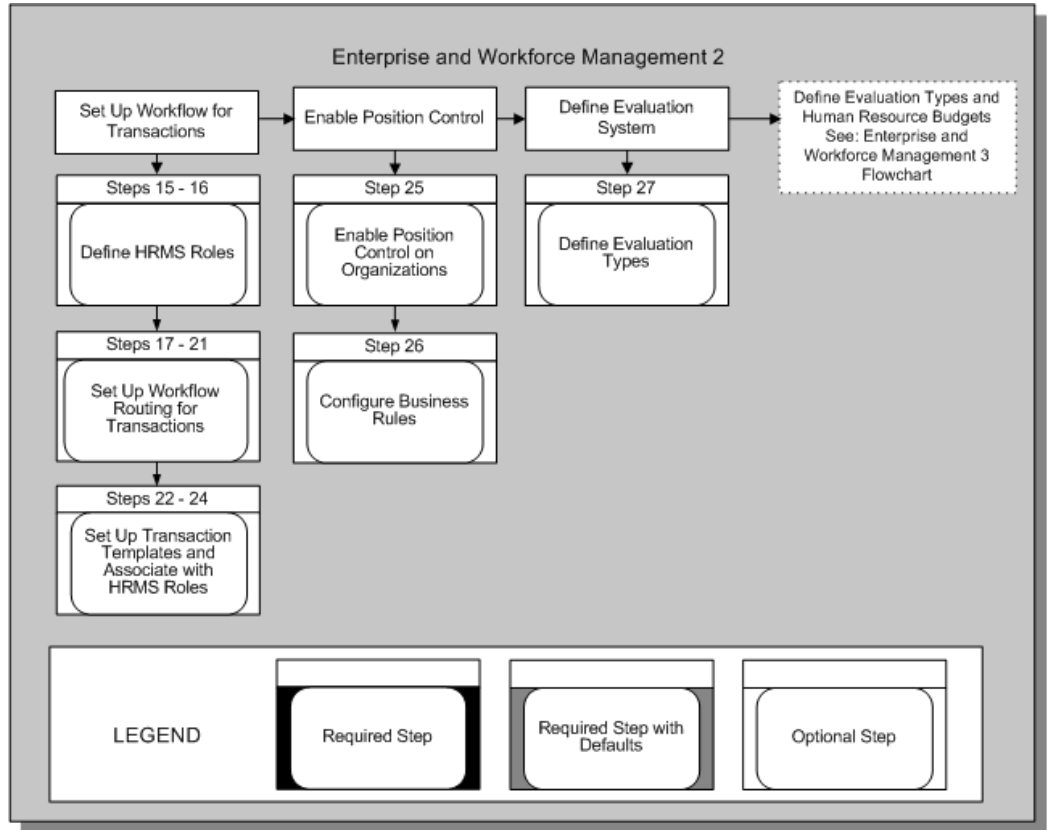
Enterprise and Workforce Management 2

Set Up Workflow for Transactions

Enable Position Control

Define Evaluation System

Define Evaluation Types and Human Resource Budgets See: Enterprise and Workforce Management 3 Flowchart

Steps 15 - 16

Define HRMS Roles

Steps 17 - 21

Set Up Workflow Routing for Transactions

Steps 22 - 24

Set Up Transaction Templates and Associate with HRMS Roles

Step 25

Enable Position Control on Organizations

Step 26

Configure Business Rules

Step 27

Define Evaluation Types

LEGEND

Required Step

Required Step with Defaults

Optional Step